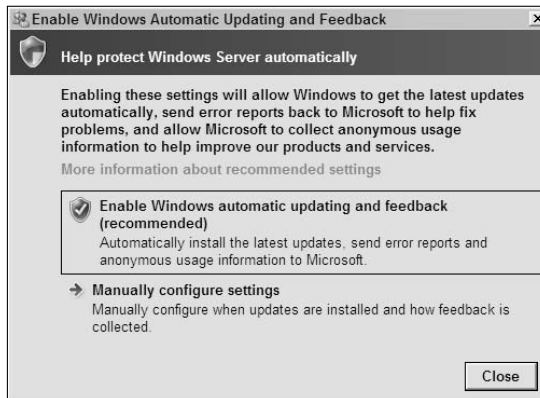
Enable Windows Automatic Updating and Feedback

Help protect Windows Server automatically

Enabling these settings will allow Windows to get the latest updates automatically, send error reports back to Microsoft to help fix problems, and allow Microsoft to collect anonymous usage information to help improve our products and services.

More information about recommended settings

Enable Windows automatic updating and feedback (recommended)
Automatically install the latest updates, send error reports and anonymous usage information to Microsoft.

Manually configure settings
Manually configure when updates are installed and how feedback is collected.

Close